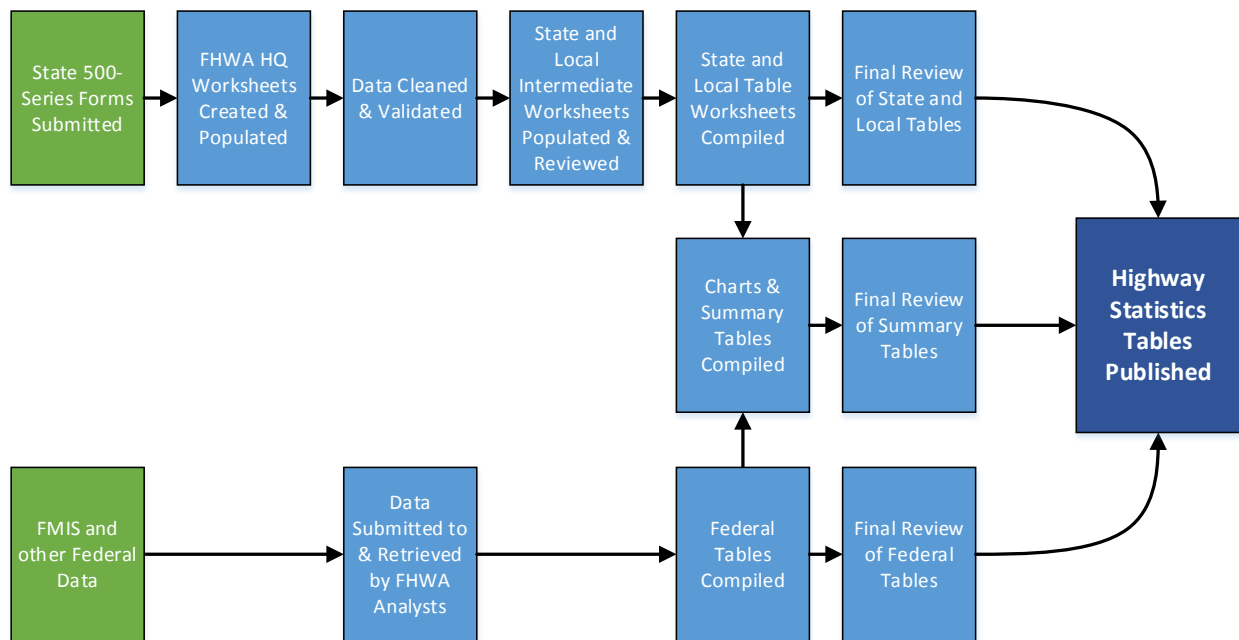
State 500-Series Forms Submitted

FHWA HQ Worksheets Created & Populated

Data Cleaned & Validated

State and Local Intermediate Worksheets Populated & Reviewed

State and Local Table Worksheets Compiled

Final Review of State and Local Tables

Charts & Summary Tables Compiled

Final Review of Summary Tables

Highway Statistics Tables Published

FMIS and other Federal Data

Data Submitted to & Retrieved by FHWA Analysts

Federal Tables Compiled

Final Review of Federal Tables